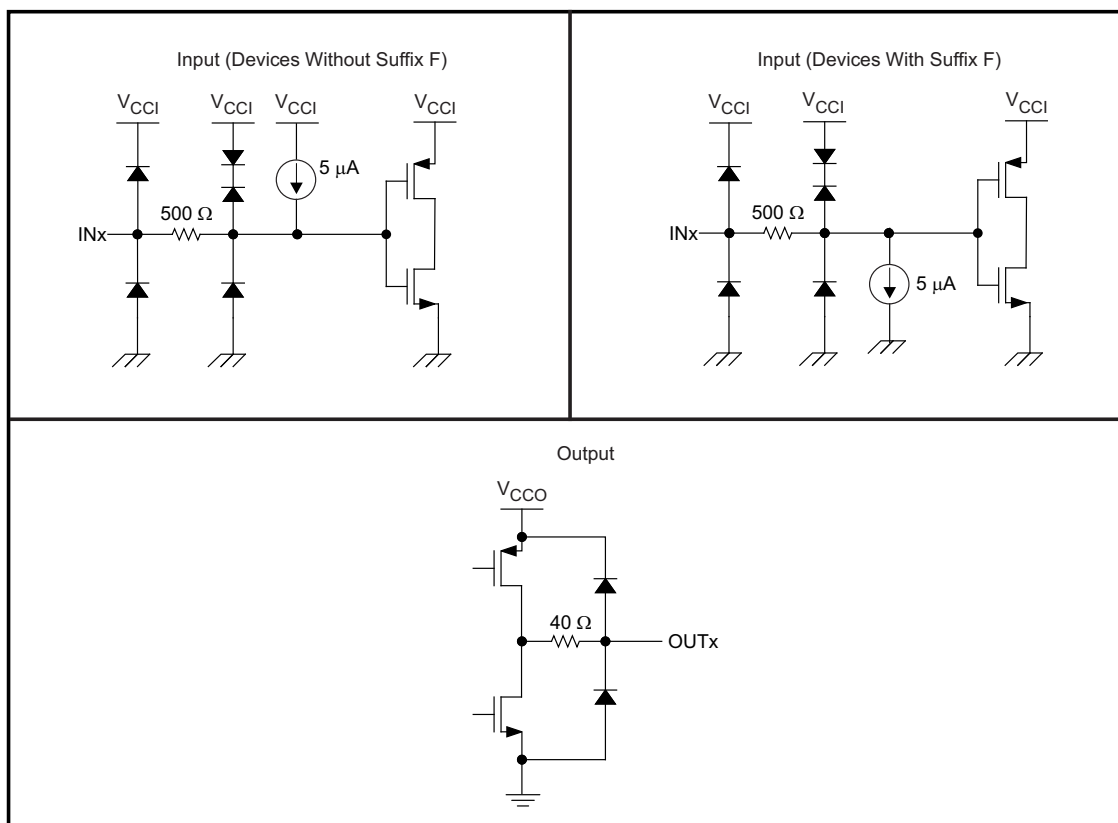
Input (Devices Without Suffix F)

$V_{CCI}$ $V_{CCI}$ $V_{CCI}$ $V_{CCI}$

5 $\mu$A

500 $\Omega$

INx

Input (Devices With Suffix F)

$V_{CCI}$ $V_{CCI}$ $V_{CCI}$

500 $\Omega$

INx

5 $\mu$A

Output

$V_{CCO}$

40 $\Omega$

OUTx